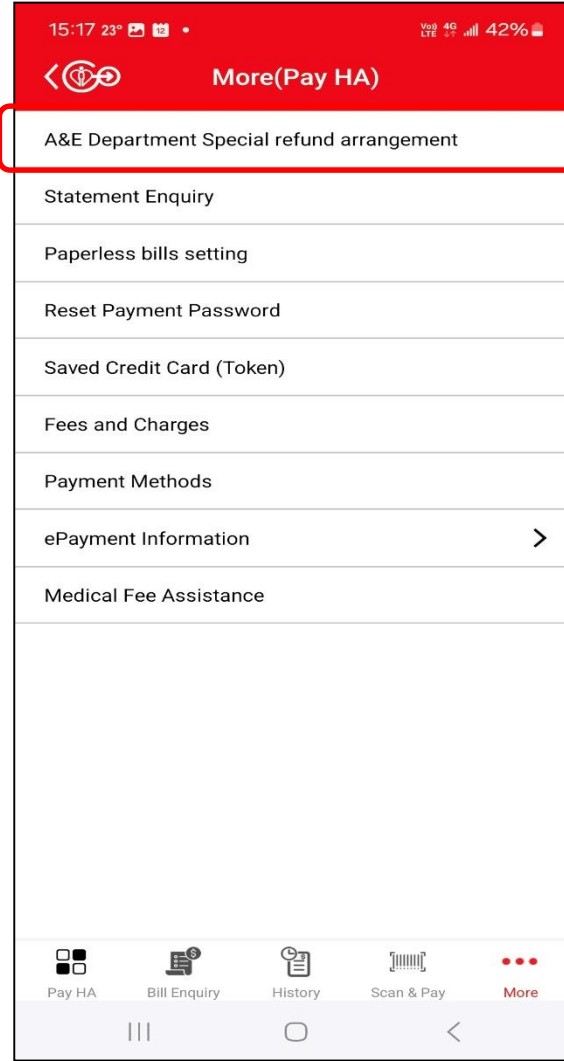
15:17 23° 12 •
Vo) LTE 4G 42%

More(Pay HA)

A&E Department Special refund arrangement

Statement Enquiry

Paperless bills setting

Reset Payment Password

Saved Credit Card (Token)

Fees and Charges

Payment Methods

ePayment Information

Medical Fee Assistance

Pay HA
Bill Enquiry
History
Scan & Pay
More